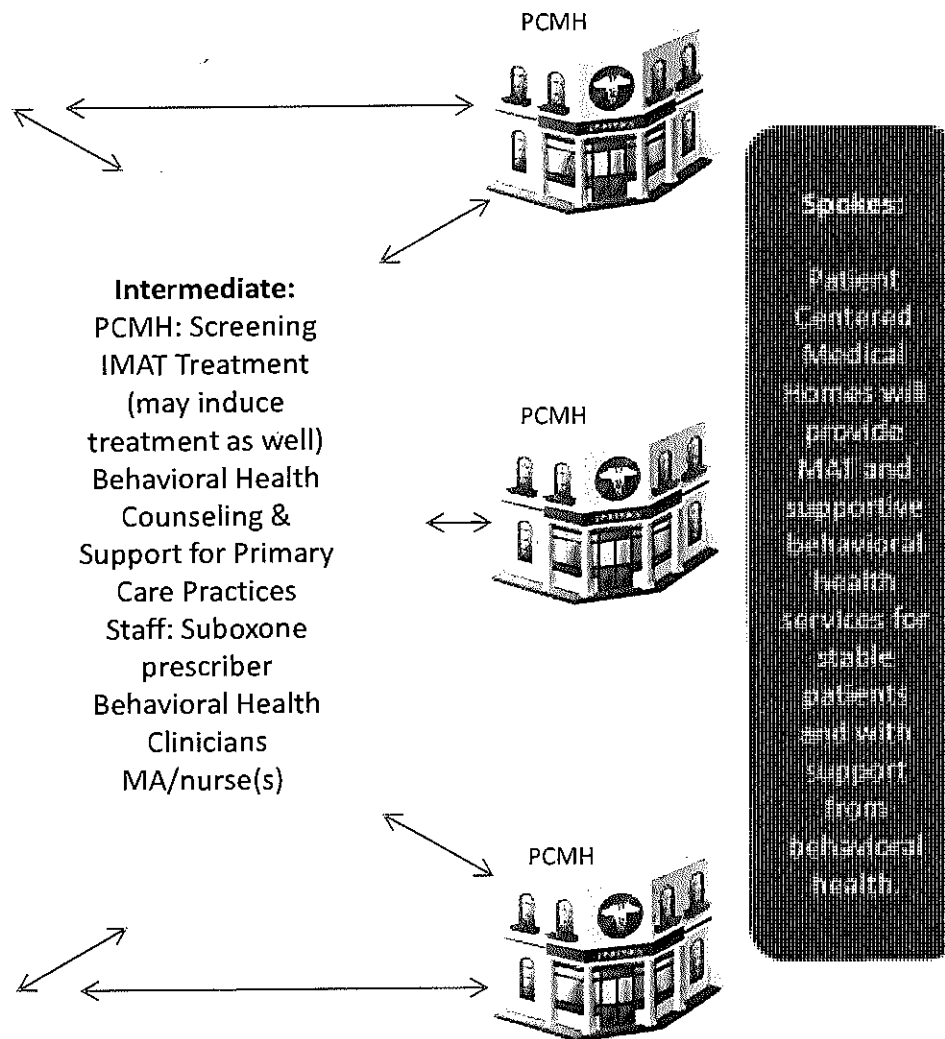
PCMH

Intermediate:
PCMH: Screening IMAT Treatment (may induce treatment as well) Behavioral Health Counseling & Support for Primary Care Practices Staff: Suboxone prescriber Behavioral Health Clinicians MA/nurse(s)

PCMH

PCMH

Spokes:

Patient Centered Medical Homes will provide MAT and supportive behavioral health services for stable patients and with support from behavioral health.